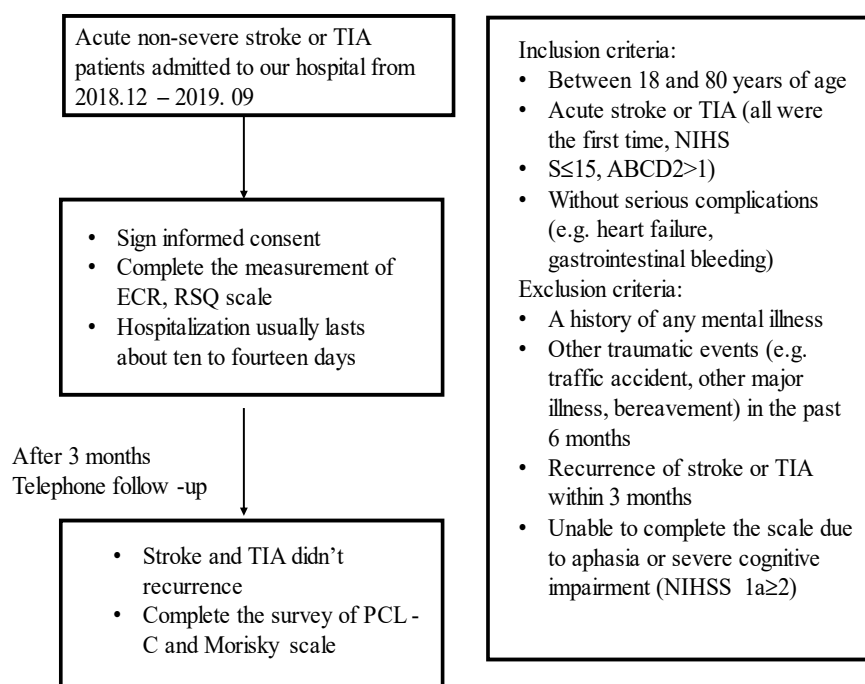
Acute non-severe stroke or TIA patients admitted to our hospital from 2018.12 – 2019. 09

- Sign informed consent
- Complete the measurement of ECR, RSQ scale
- Hospitalization usually lasts about ten to fourteen days

After 3 months
Telephone follow -up

- Stroke and TIA didn't recurrence
- Complete the survey of PCL - C and Morisky scale

Inclusion criteria:
- Between 18 and 80 years of age
- Acute stroke or TIA (all were the first time, NIHS
- S≤15, ABCD2>1)
- Without serious complications (e.g. heart failure, gastrointestinal bleeding)

Exclusion criteria:
- A history of any mental illness
- Other traumatic events (e.g. traffic accident, other major illness, bereavement) in the past 6 months
- Recurrence of stroke or TIA within 3 months
- Unable to complete the scale due to aphasia or severe cognitive impairment (NIHSS 1a≥2)